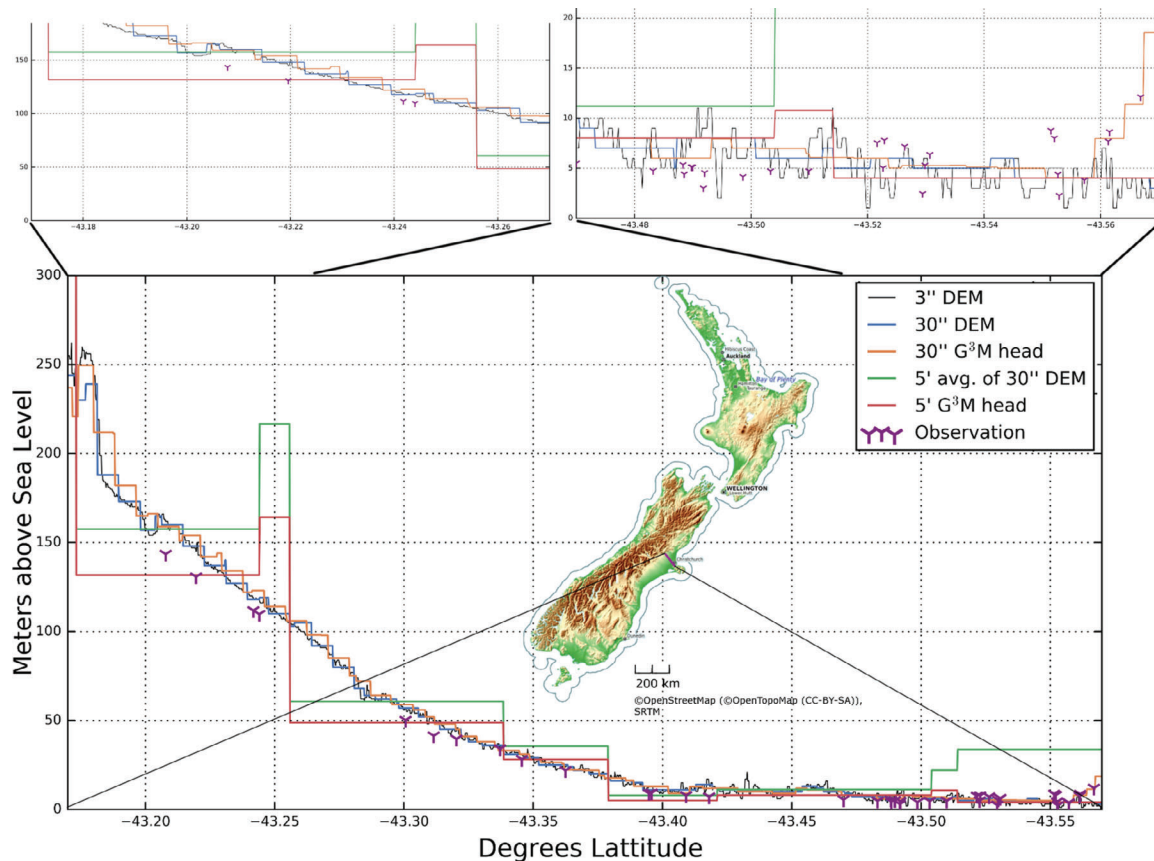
150
100
50
0
−43.18
−43.20
−43.22
−43.24
−43.26

20
15
10
5
0
−43.48
−43.50
−43.52
−43.54
−43.56

300
250
200
150
100
50
0
Meters above Sea Level

3'' DEM
30'' DEM
30'' $G^3M$ head
5' avg. of 30'' DEM
5' $G^3M$ head
Observation

Auckland
Bay of Plenty
WELLINGTON
Christchurch

200 km
©OpenStreetMap (©OpenTopoMap (CC-BY-SA)), SRTM

−43.20
−43.25
−43.30
−43.35
−43.40
−43.45
−43.50
−43.55
Degrees Lattitude